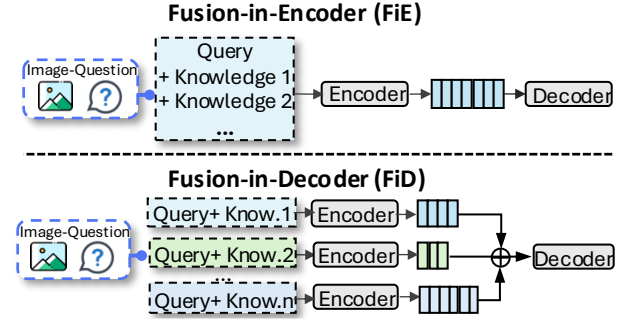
Fusion-in-Encoder (FiE)

Image-Question

Query
+ Knowledge 1
+ Knowledge 2
...

Encoder

Decoder

Fusion-in-Decoder (FiD)

Image-Question

Query+ Know.1

Encoder

Query+ Know.2

Encoder

...

Query+ Know.n

Encoder

Decoder